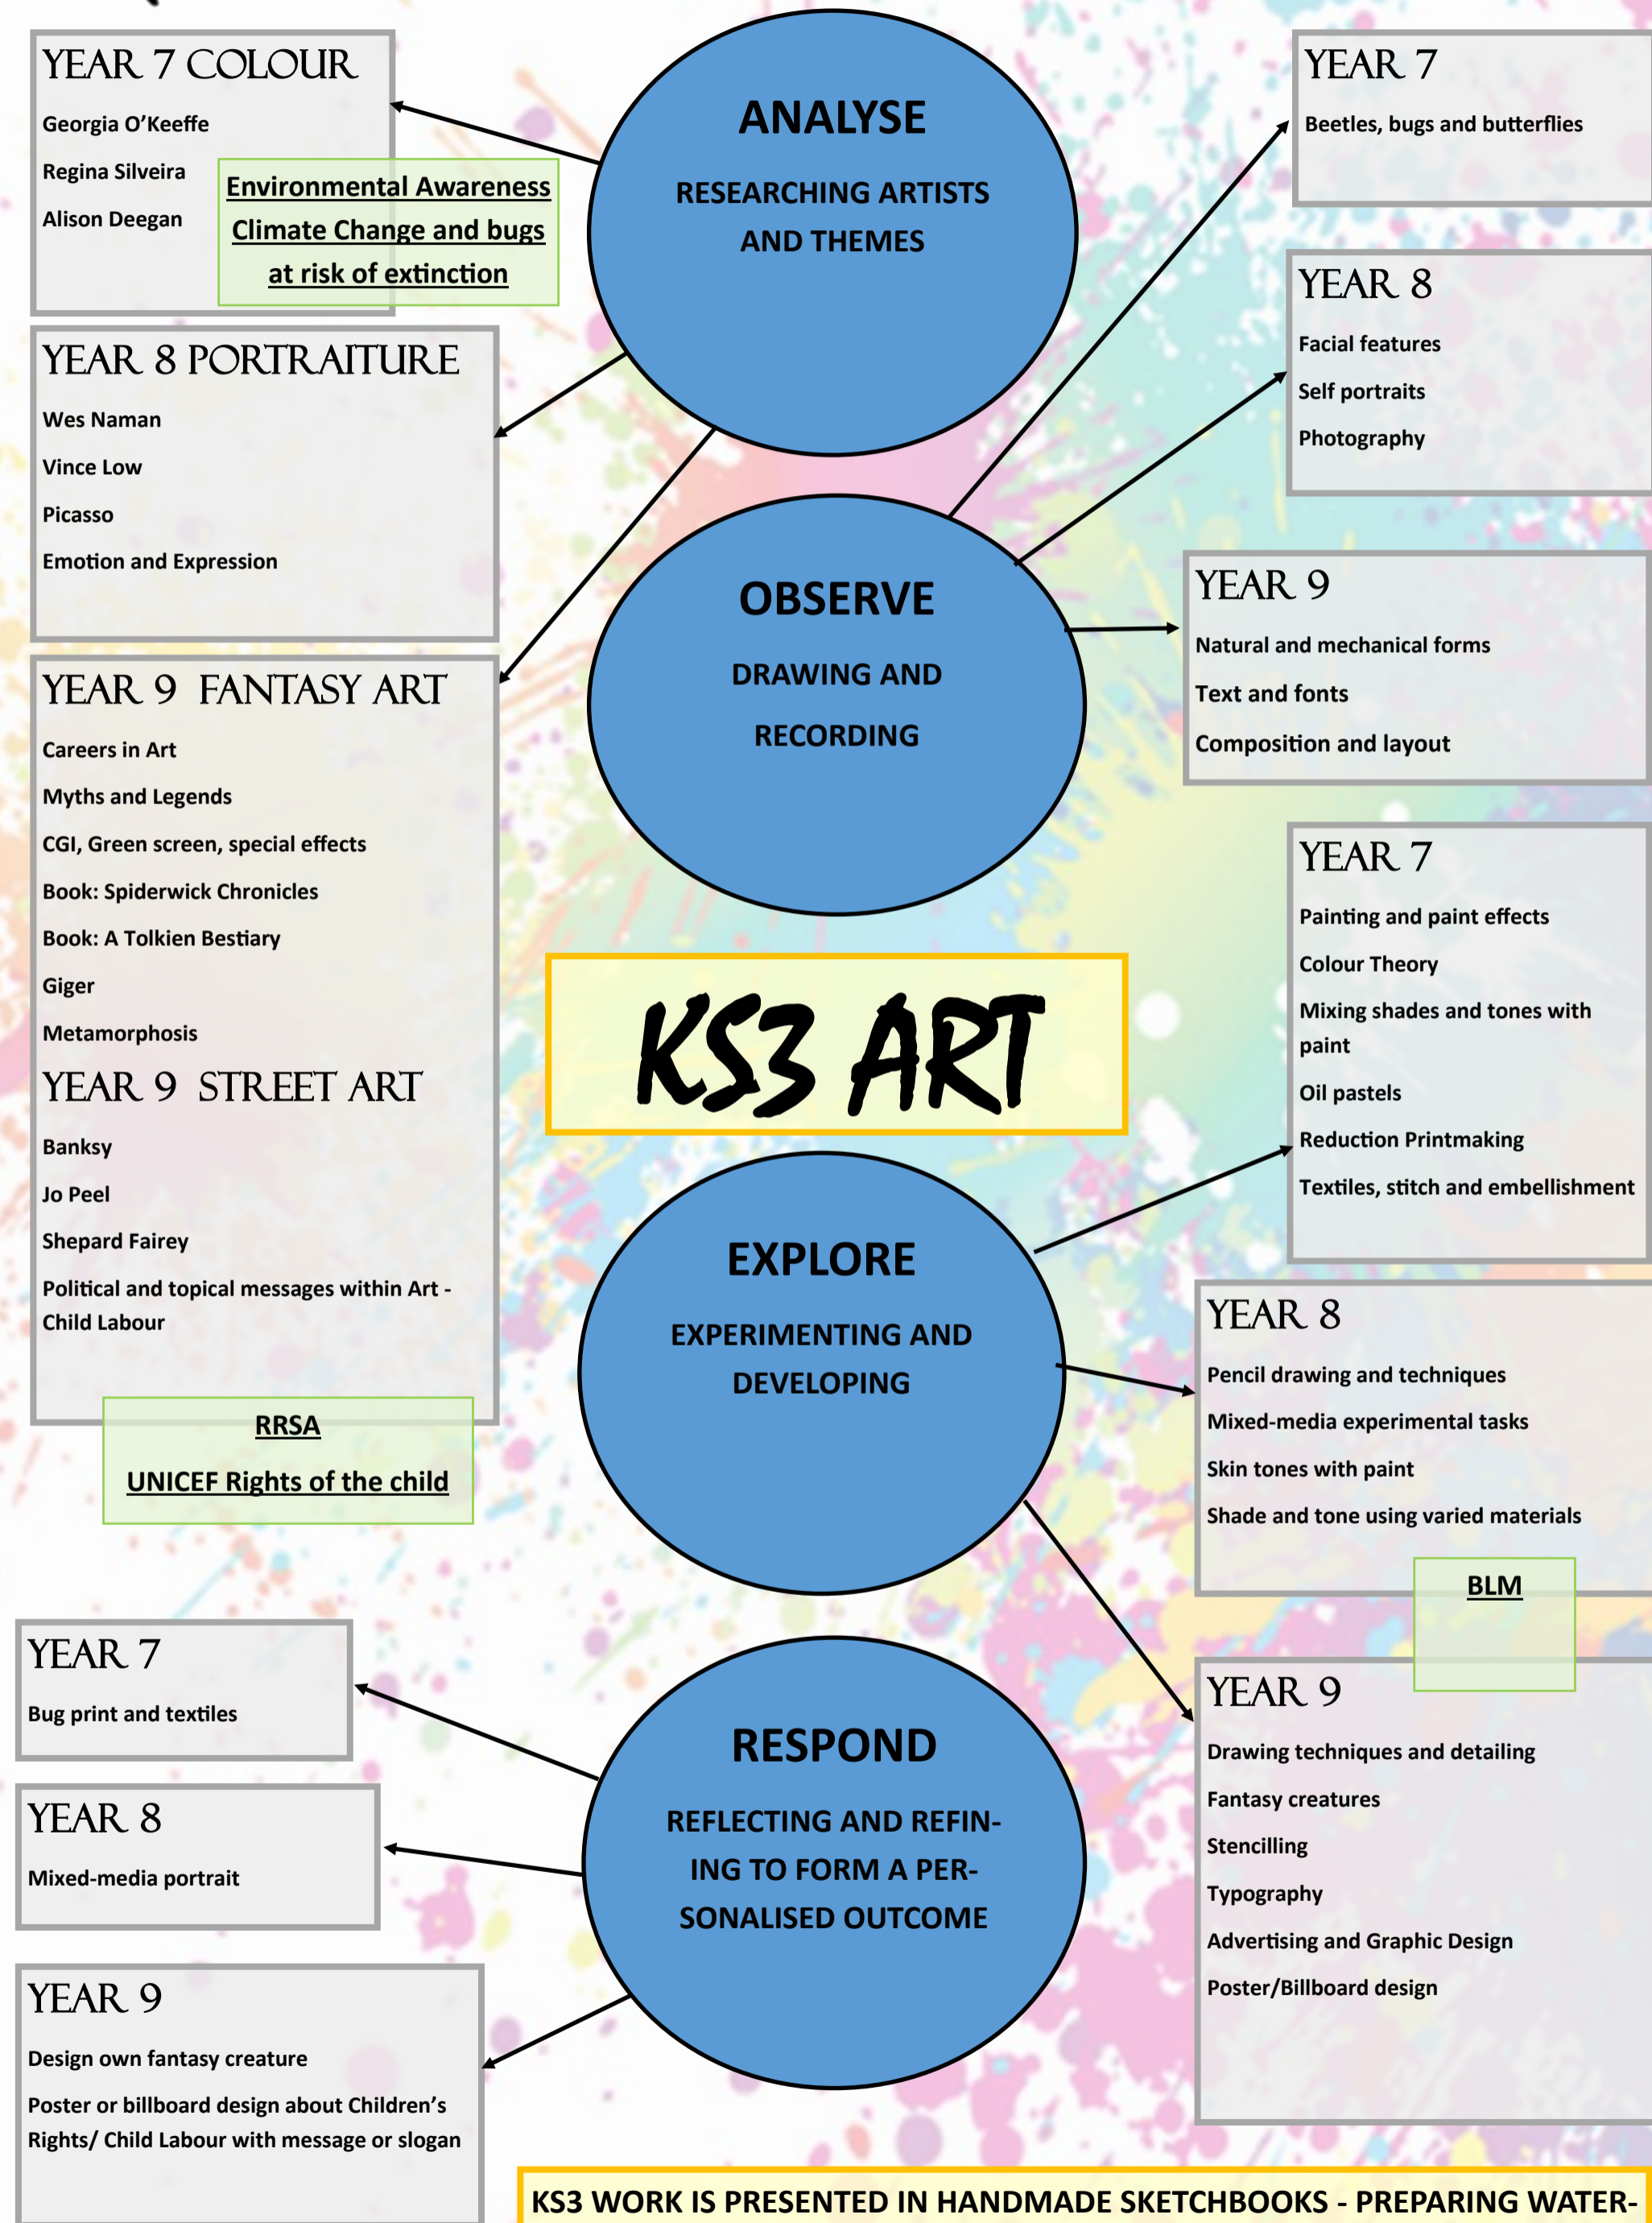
YEAR 7 COLOUR

Georgia O'Keeffe

Regina Silveira

Alison Deegan

Environmental Awareness Climate Change and bugs at risk of extinction

ANALYSE

RESEARCHING ARTISTS AND THEMES

YEAR 7

Beetles, bugs and butterflies

YEAR 8 PORTRAITURE

Wes Naman

Vince Low

Picasso

Emotion and Expression

YEAR 8

Facial features

Self portraits

Photography

OBSERVE

DRAWING AND RECORDING

YEAR 9

Natural and mechanical forms

Text and fonts

Composition and layout

YEAR 9 FANTASY ART

Careers in Art

Myths and Legends

CGI, Green screen, special effects

Book: Spiderwick Chronicles

Book: A Tolkien Bestiary

Giger

Metamorphosis

YEAR 9 STREET ART

Banksy

Jo Peel

Shepard Fairey

Political and topical messages within Art - Child Labour

RRSA

UNICEF Rights of the child

KS3 ART

YEAR 7

Painting and paint effects

Colour Theory

Mixing shades and tones with paint

Oil pastels

Reduction Printmaking

Textiles, stitch and embellishment

EXPLORE

EXPERIMENTING AND DEVELOPING

YEAR 8

Pencil drawing and techniques

Mixed-media experimental tasks

Skin tones with paint

Shade and tone using varied materials

BLM

YEAR 7

Bug print and textiles

YEAR 8

Mixed-media portrait

RESPOND

REFLECTING AND REFINING TO FORM A PERSONALISED OUTCOME

YEAR 9

Drawing techniques and detailing

Fantasy creatures

Stencilling

Typography

Advertising and Graphic Design

Poster/Billboard design

YEAR 9

Design own fantasy creature

Poster or billboard design about Children's Rights/ Child Labour with message or slogan

KS3 WORK IS PRESENTED IN HANDMADE SKETCHBOOKS - PREPARING WATER-